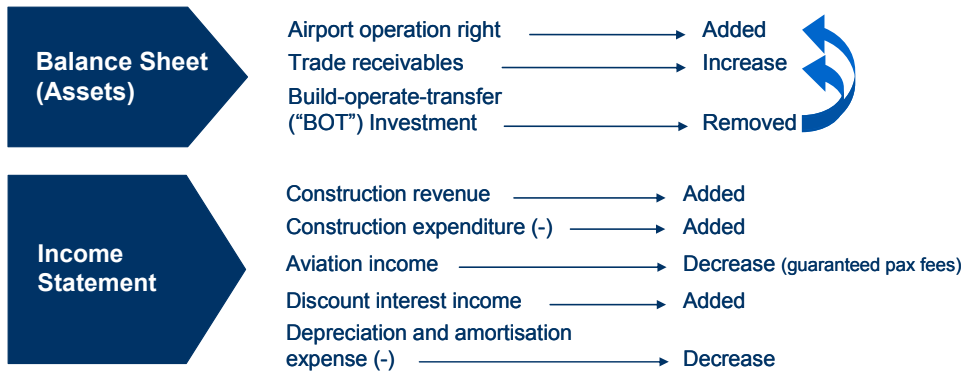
Balance Sheet (Assets)

Airport operation right → Added
Trade receivables → Increase
Build-operate-transfer ("BOT") Investment → Removed

Income Statement

Construction revenue → Added
Construction expenditure (-) → Added
Aviation income → Decrease (guaranteed pax fees)
Discount interest income → Added
Depreciation and amortisation expense (-) → Decrease